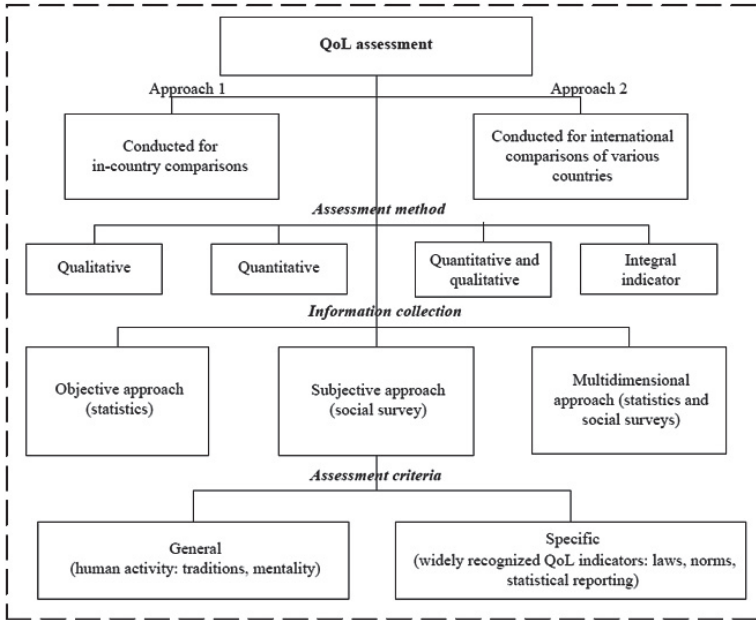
QoL assessment

Approach 1

Approach 2

Conducted for in-country comparisons

Conducted for international comparisons of various countries

Assessment method

Qualitative

Quantitative

Quantitative and qualitative

Integral indicator

Information collection

Objective approach (statistics)

Subjective approach (social survey)

Multidimensional approach (statistics and social surveys)

Assessment criteria

General (human activity: traditions, mentality)

Specific (widely recognized QoL indicators: laws, norms, statistical reporting)